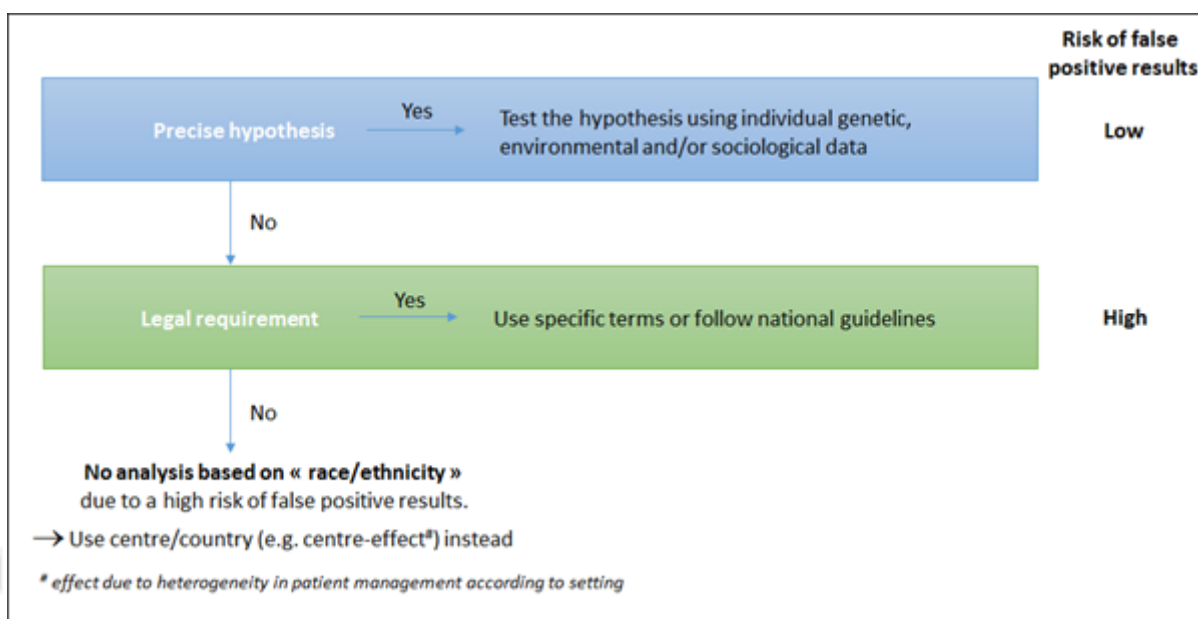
Risk of false positive results

Precise hypothesis

Yes

Test the hypothesis using individual genetic, environmental and/or sociological data

Low

No

Legal requirement

Yes

Use specific terms or follow national guidelines

High

No

**No analysis based on « race/ethnicity »**
due to a high risk of false positive results.

→ Use centre/country (e.g. centre-effect$^{\#}$) instead

$^{\#}$ *effect due to heterogeneity in patient management according to setting*